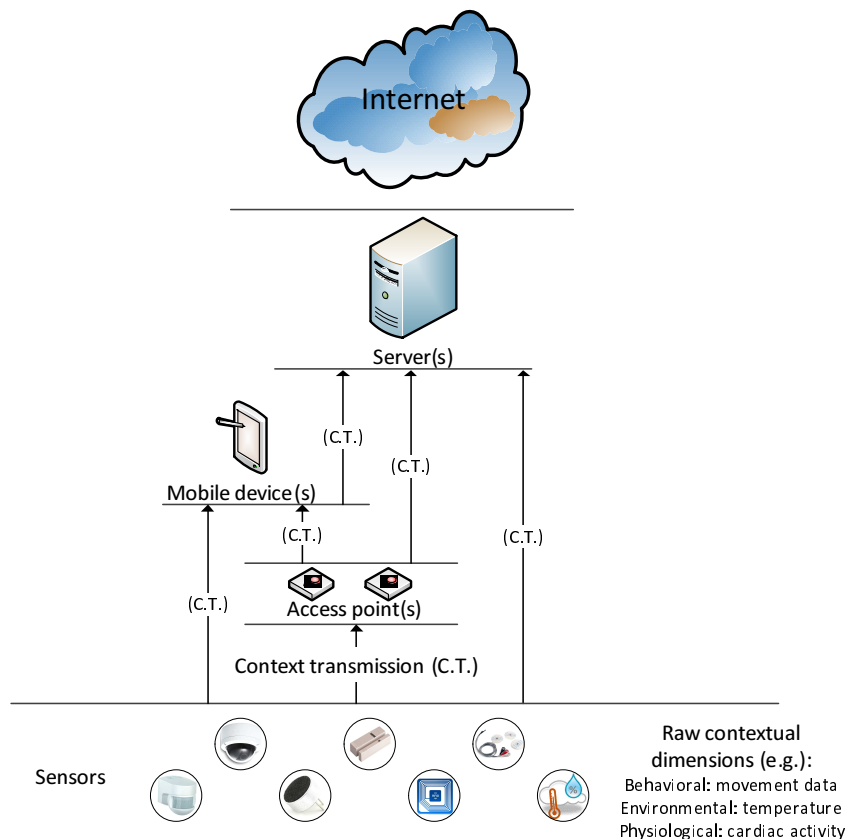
Internet

Server(s)

(C.T.)

(C.T.)

Mobile device (s)

(C.T.)

(C.T.)

Access point(s)

(C.T.)

Context transmission (C.T.)

Sensors

Raw contextual dimensions (e.g.):
Behavioral: movement data
Environmental: temperature
Physiological: cardiac activity